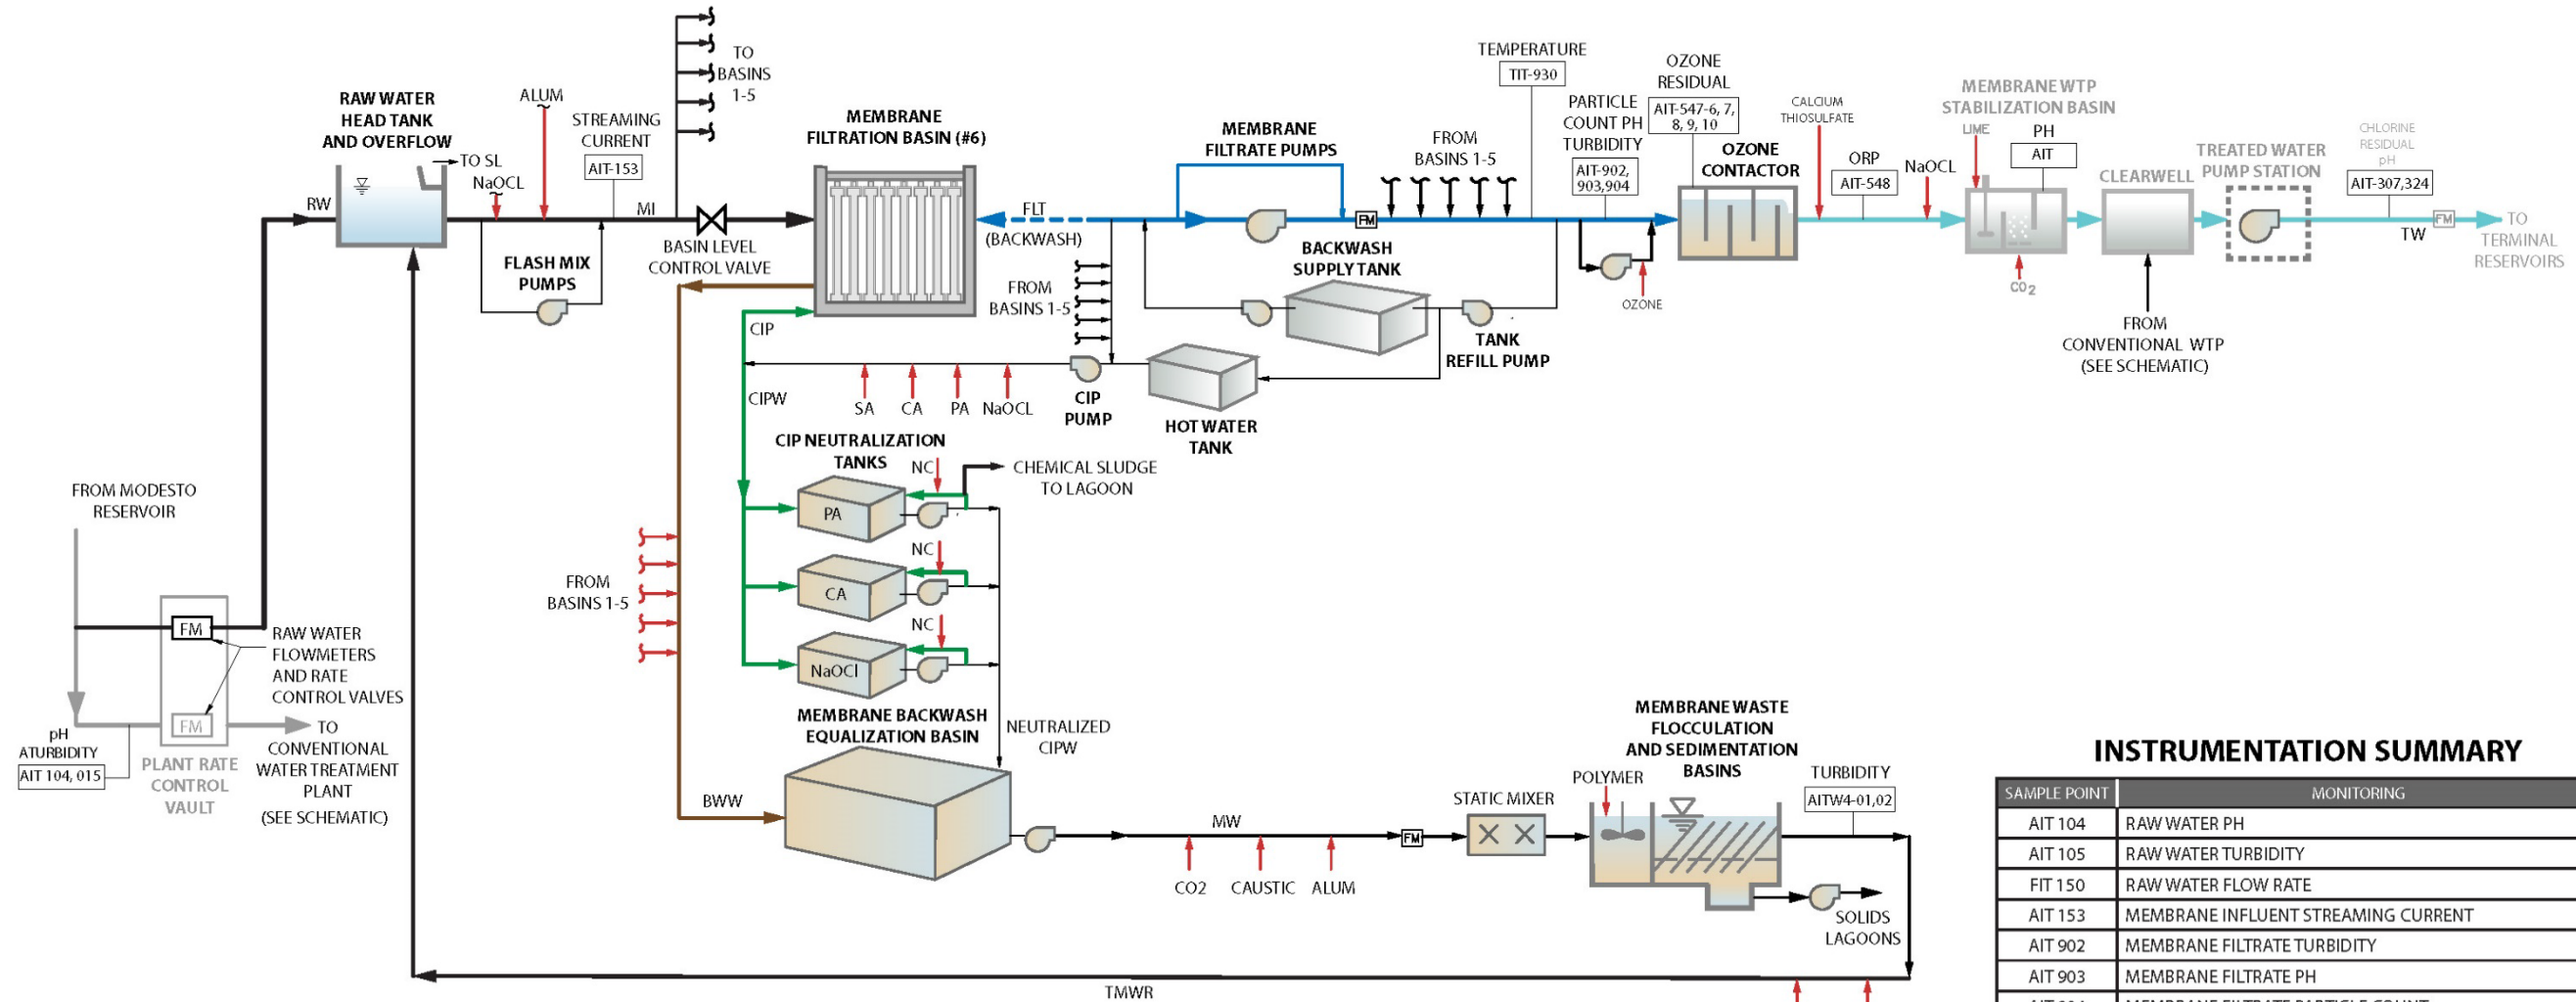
TO BASINS 1-5

TEMPERATURE
TIT-930

OZONE RESIDUAL
AIT-547-6, 7, 8, 9, 10

PARTICLE COUNT PH TURBIDITY
AIT-902, 903,904

RAW WATER HEAD TANK AND OVERFLOW

ALUM

STREAMING CURRENT
AIT-153

MEMBRANE FILTRATION BASIN (#6)

MEMBRANE FILTRATE PUMPS

FROM BASINS 1-5

OZONE CONTACTOR

CALCIUM THIOSULFATE

MEMBRANE WTP STABILIZATION BASIN

LIME

PH
AIT

ORP
AIT-548

NaOCL

CLEARWELL

TREATED WATER PUMP STATION

CHLORINE RESIDUAL pH
AIT-307,324

TO SL
NaOCL
RW
MI
FLT
(BACKWASH)
FM
TW
TO TERMINAL RESERVOIRS

FLASH MIX PUMPS

BASIN LEVEL CONTROL VALVE

BACKWASH SUPPLY TANK

OZONE

$CO_2$

FROM BASINS 1-5

TANK REFILL PUMP

FROM CONVENTIONAL WTP (SEE SCHEMATIC)

CIP

CIPW

SA CA PA NaOCL

CIP PUMP

HOT WATER TANK

CIP NEUTRALIZATION TANKS

NC

CHEMICAL SLUDGE TO LAGOON

PA

FROM MODESTO RESERVOIR

NC

CA

FROM BASINS 1-5

FM

RAW WATER FLOWMETERS AND RATE CONTROL VALVES

NC

NaOCl

FM

pH
ATURBIDITY
AIT 104, 015

PLANT RATE CONTROL VAULT

TO CONVENTIONAL WATER TREATMENT PLANT (SEE SCHEMATIC)

MEMBRANE BACKWASH EQUALIZATION BASIN

NEUTRALIZED CIPW

MEMBRANE WASTE FLOCCULATION AND SEDIMENTATION BASINS

POLYMER

STATIC MIXER

TURBIDITY
AITW4-01,02

BWW

MW

FM

CO2 CAUSTIC ALUM

SOLIDS LAGOONS

TMWR

INSTRUMENTATION SUMMARY

| SAMPLE POINT | MONITORING |
|---|---|
| AIT 104 | RAW WATER PH |
| AIT 105 | RAW WATER TURBIDITY |
| FIT 150 | RAW WATER FLOW RATE |
| AIT 153 | MEMBRANE INFLUENT STREAMING CURRENT |
| AIT 902 | MEMBRANE FILTRATE TURBIDITY |
| AIT 903 | MEMBRANE FILTRATE PH |
| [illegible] | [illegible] |